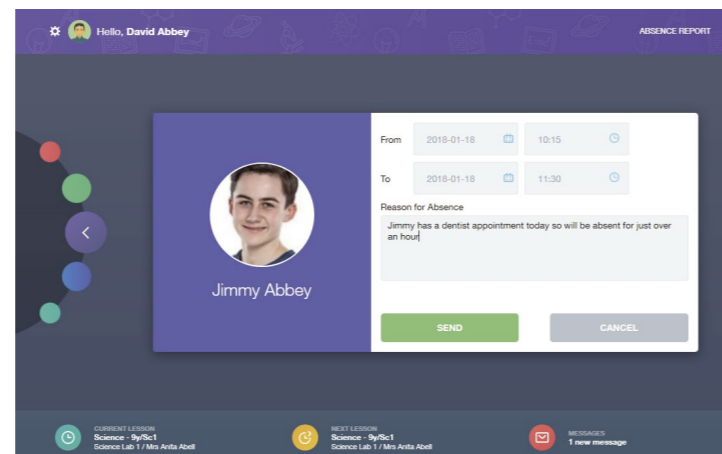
Hello, **David Abbey**

ABSENCE REPORT

Jimmy Abbey

From 2018-01-18 10:15

To 2018-01-18 11:30

Reason for Absence

Jimmy has a dentist appointment today so will be absent for just over an hour

SEND

CANCEL

CURRENT LESSON
Science - 9y/Sc1
Science Lab 1 / Mrs Anita Abell

NEXT LESSON
Science - 9y/Sc1
Science Lab 1 / Mrs Anita Abell

MESSAGES
1 new message